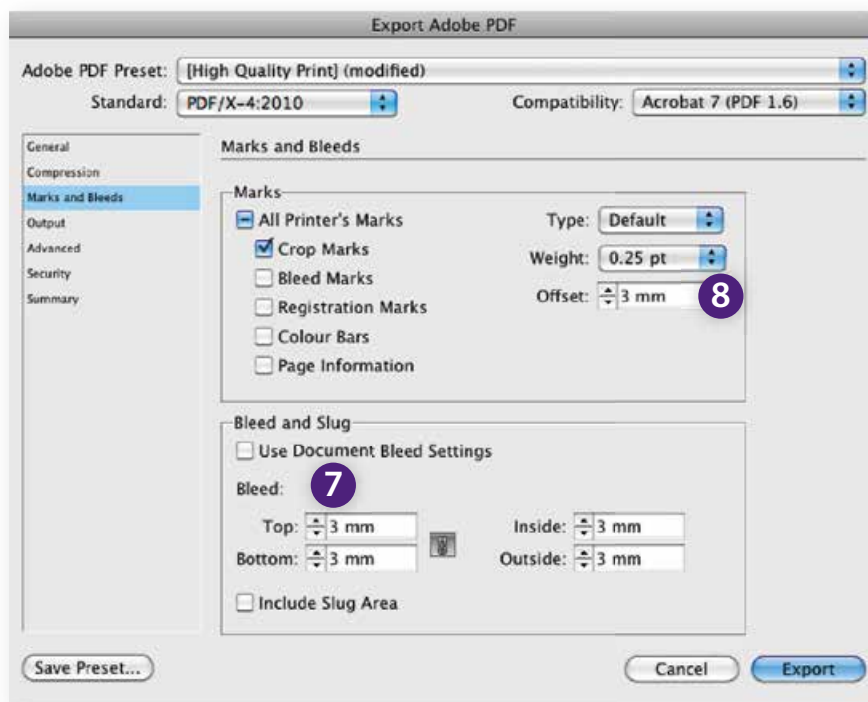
Export Adobe PDF

Adobe PDF Preset: [High Quality Print] (modified)

Standard: PDF/X-4:2010

Compatibility: Acrobat 7 (PDF 1.6)

General
Compression
Marks and Bleeds
Output
Advanced
Security
Summary

Marks and Bleeds

Marks

All Printer's Marks

Crop Marks

Bleed Marks

Registration Marks

Colour Bars

Page Information

Type: Default

Weight: 0.25 pt

Offset: 3 mm

8

Bleed and Slug

Use Document Bleed Settings

Bleed:

7

Top: 3 mm

Bottom: 3 mm

Inside: 3 mm

Outside: 3 mm

Include Slug Area

Save Preset...

Cancel

Export